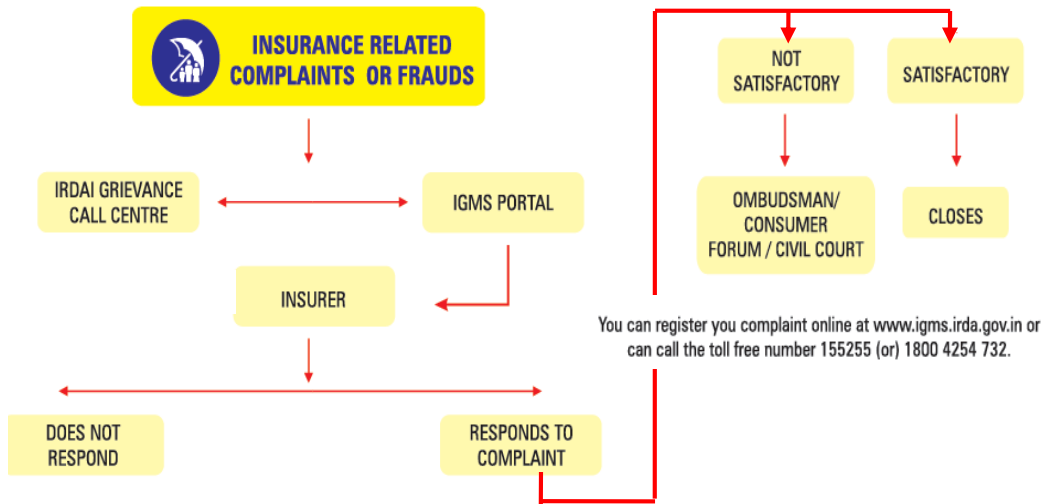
INSURANCE RELATED COMPLAINTS OR FRAUDS

IRDAI GRIEVANCE CALL CENTRE

IGMS PORTAL

INSURER

DOES NOT RESPOND

RESPONDS TO COMPLAINT

NOT SATISFACTORY

SATISFACTORY

OMBUDSMAN/ CONSUMER FORUM / CIVIL COURT

CLOSES

You can register you complaint online at www.igms.irda.gov.in or can call the toll free number 155255 (or) 1800 4254 732.